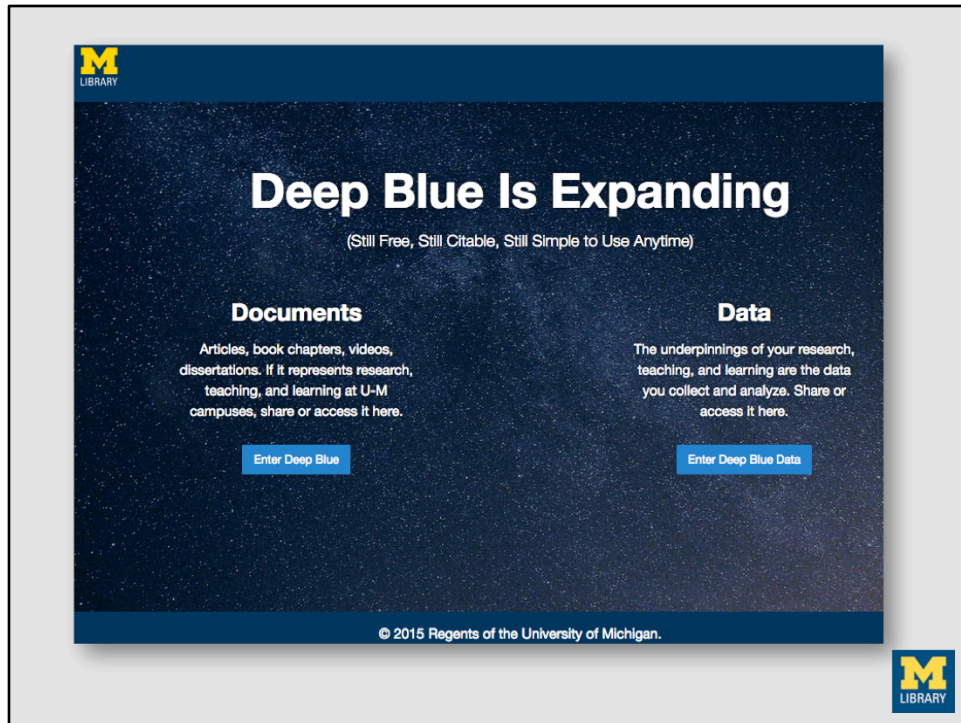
M
LIBRARY

Deep Blue Is Expanding

(Still Free, Still Citable, Still Simple to Use Anytime)

Documents

Articles, book chapters, videos, dissertations. If it represents research, teaching, and learning at U-M campuses, share or access it here.

Enter Deep Blue

Data

The underpinnings of your research, teaching, and learning are the data you collect and analyze. Share or access it here.

Enter Deep Blue Data

© 2015 Regents of the University of Michigan.

M
LIBRARY